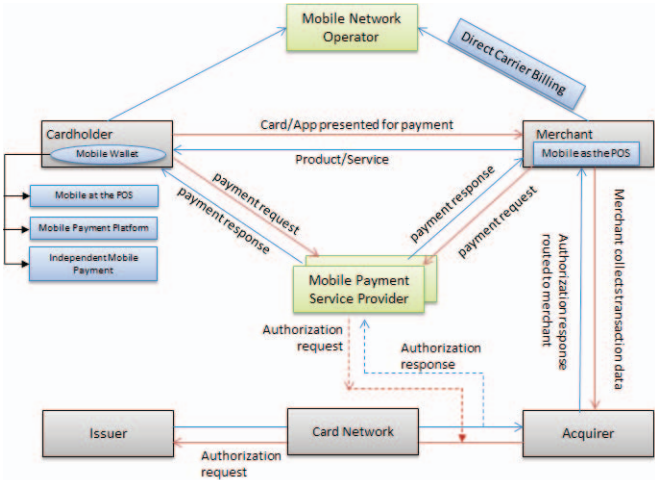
Mobile Network Operator

Direct Carrier Billing

Cardholder

Mobile Wallet

Card/App presented for payment

Product/Service

Merchant

Mobile as the POS

Mobile at the POS

Mobile Payment Platform

Independent Mobile Payment

payment request

payment response

payment response

payment request

Mobile Payment Service Provider

Authorization response routed to merchant

Merchant collects transaction data

Authorization request

Authorization response

Issuer

Card Network

Acquirer

Authorization request